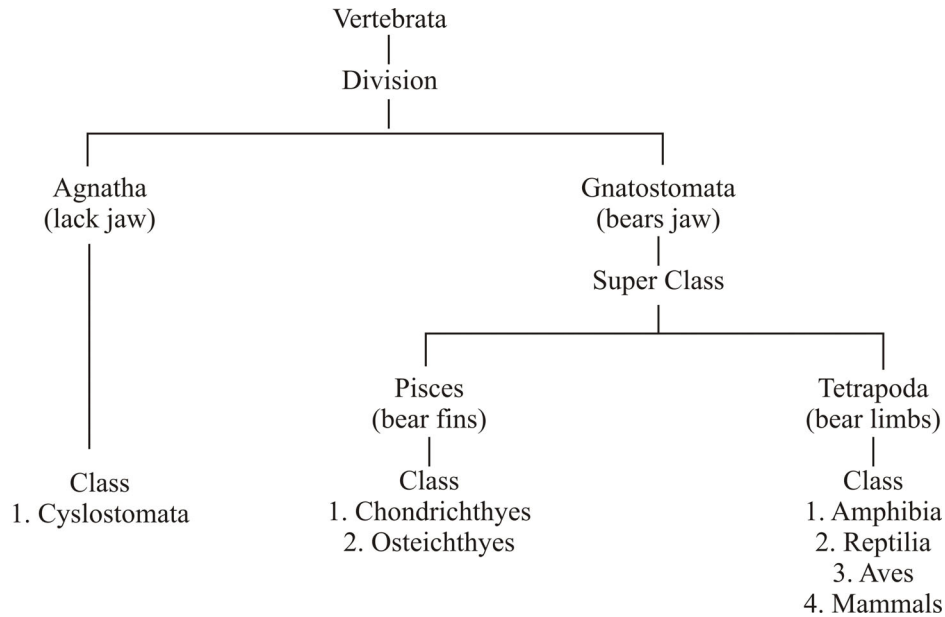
Vertebrata

Division

Agnatha
(lack jaw)

Class
1. Cyslostomata

Gnatostomata
(bears jaw)

Super Class

Pisces
(bear fins)

Class
1. Chondrichthyes
2. Osteichthyes

Tetrapoda
(bear limbs)

Class
1. Amphibia
2. Reptilia
3. Aves
4. Mammals